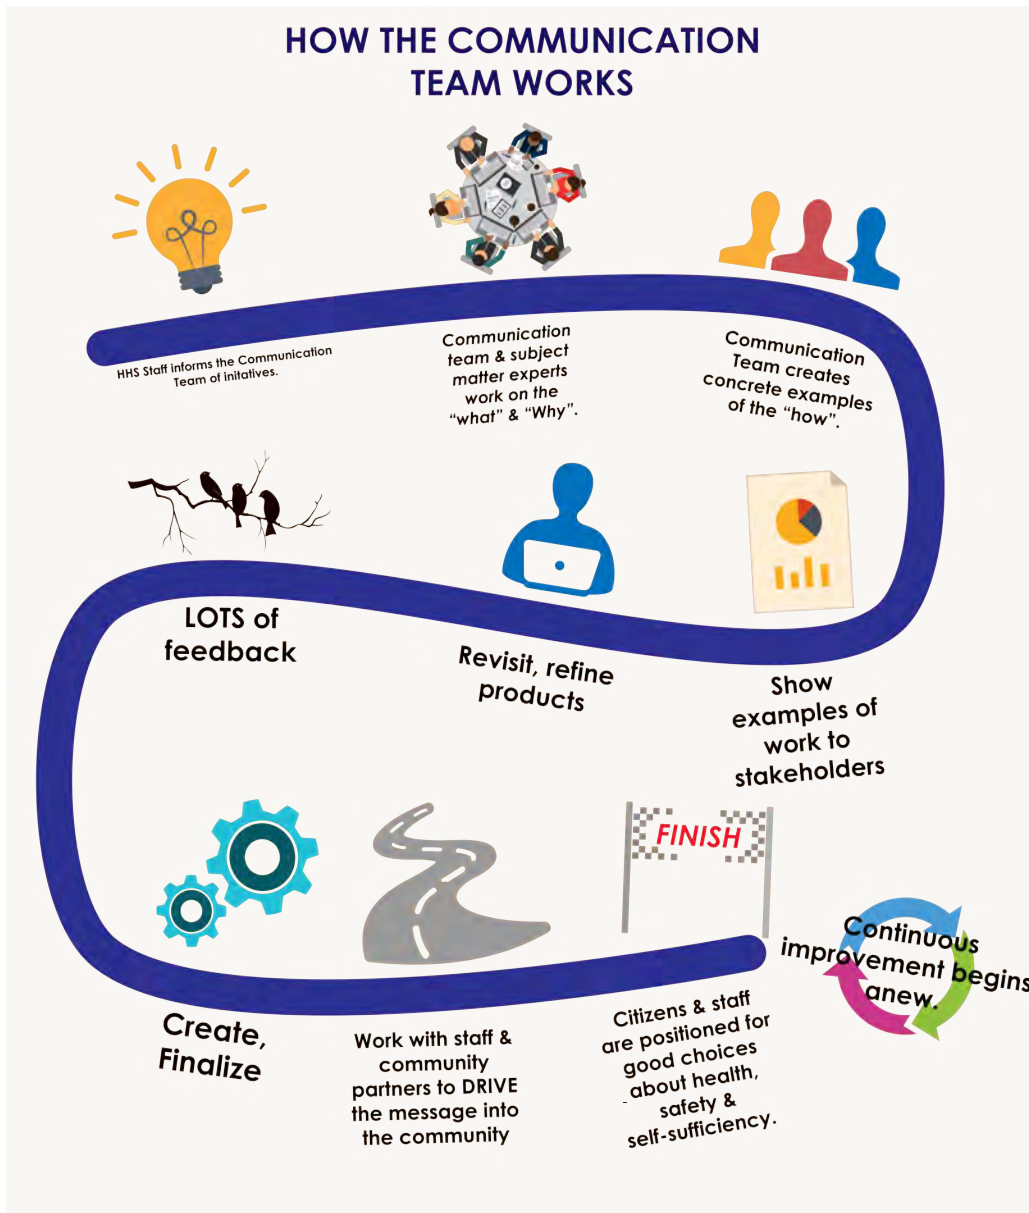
HOW THE COMMUNICATION TEAM WORKS

HHS Staff informs the Communication Team of initatives.

Communication team & subject matter experts work on the "what" & "Why".

Communication Team creates concrete examples of the "how".

LOTS of feedback

Revisit, refine products

Show examples of work to stakeholders

FINISH

Create, Finalize

Work with staff & community partners to DRIVE the message into the community

Citizens & staff are positioned for good choices about health, safety & self-sufficiency.

Continuous improvement begins anew.